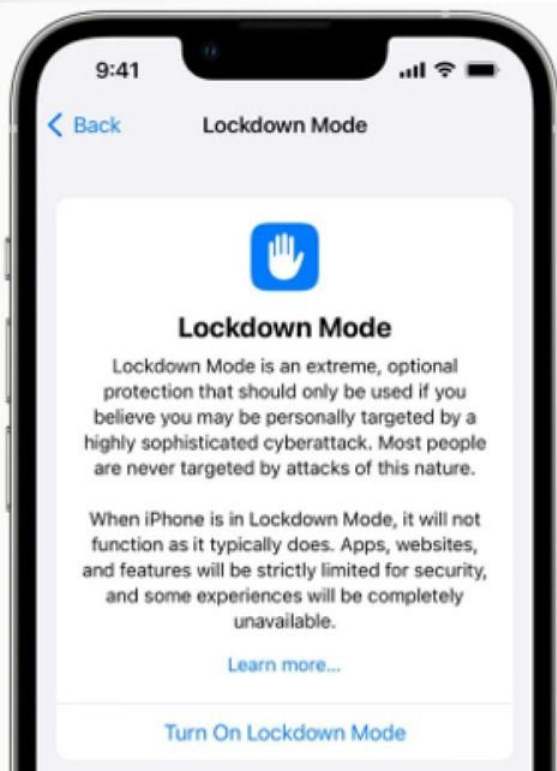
9:41

< Back Lockdown Mode

Lockdown Mode

Lockdown Mode is an extreme, optional protection that should only be used if you believe you may be personally targeted by a highly sophisticated cyberattack. Most people are never targeted by attacks of this nature.

When iPhone is in Lockdown Mode, it will not function as it typically does. Apps, websites, and features will be strictly limited for security, and some experiences will be completely unavailable.

Learn more...

Turn On Lockdown Mode